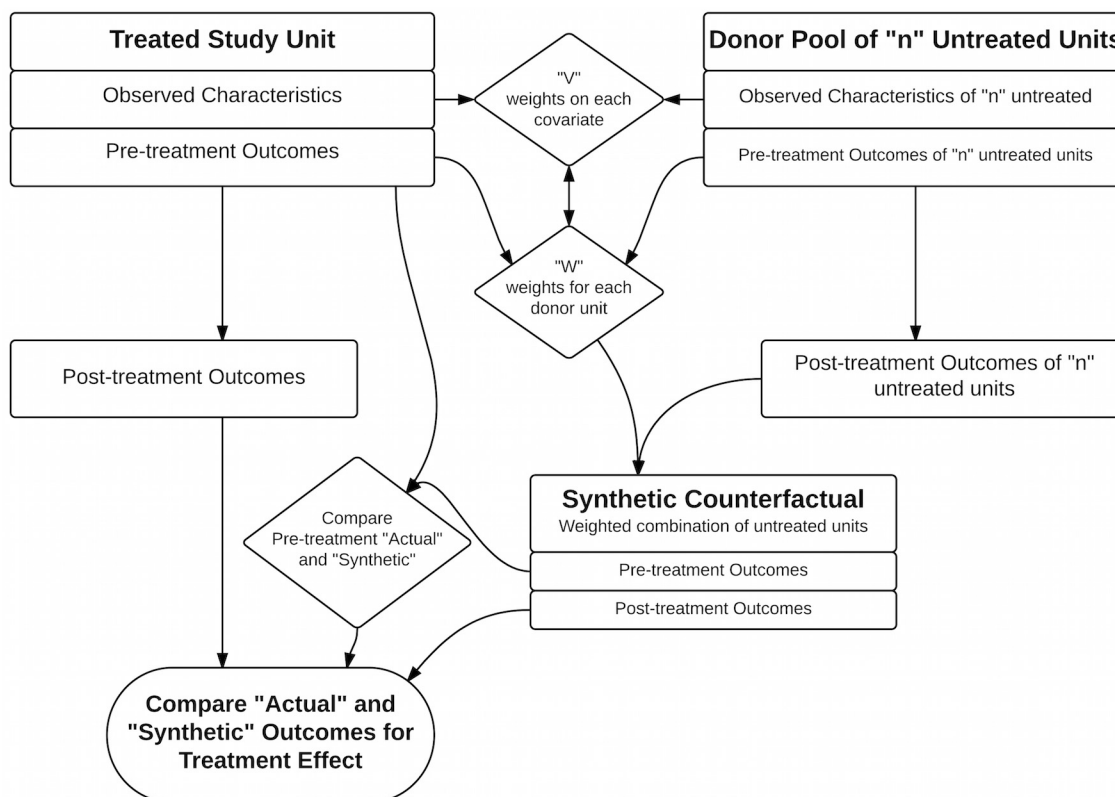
Treated Study Unit

Observed Characteristics

Pre-treatment Outcomes

Donor Pool of "n" Untreated Units

Observed Characteristics of "n" untreated

Pre-treatment Outcomes of "n" untreated units

"V" weights on each covariate

"W" weights for each donor unit

Post-treatment Outcomes

Post-treatment Outcomes of "n" untreated units

Compare Pre-treatment "Actual" and "Synthetic"

Synthetic Counterfactual
Weighted combination of untreated units

Pre-treatment Outcomes

Post-treatment Outcomes

Compare "Actual" and "Synthetic" Outcomes for Treatment Effect